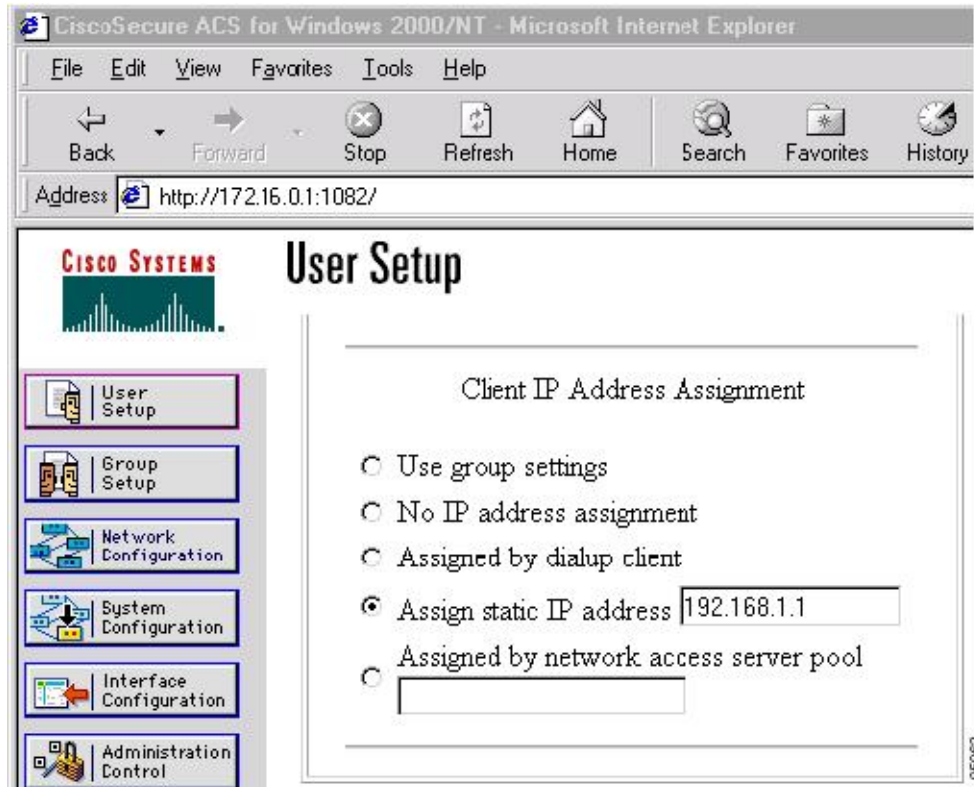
CiscoSecure ACS for Windows 2000/NT - Microsoft Internet Explorer

File Edit View Favorites Tools Help

Back Forward Stop Refresh Home Search Favorites History

Address http://172.16.0.1:1082/

CISCO SYSTEMS

User Setup

User Setup

Group Setup

Network Configuration

System Configuration

Interface Configuration

Administration Control

Client IP Address Assignment

Use group settings

No IP address assignment

Assigned by dialup client

Assign static IP address 192.168.1.1

Assigned by network access server pool